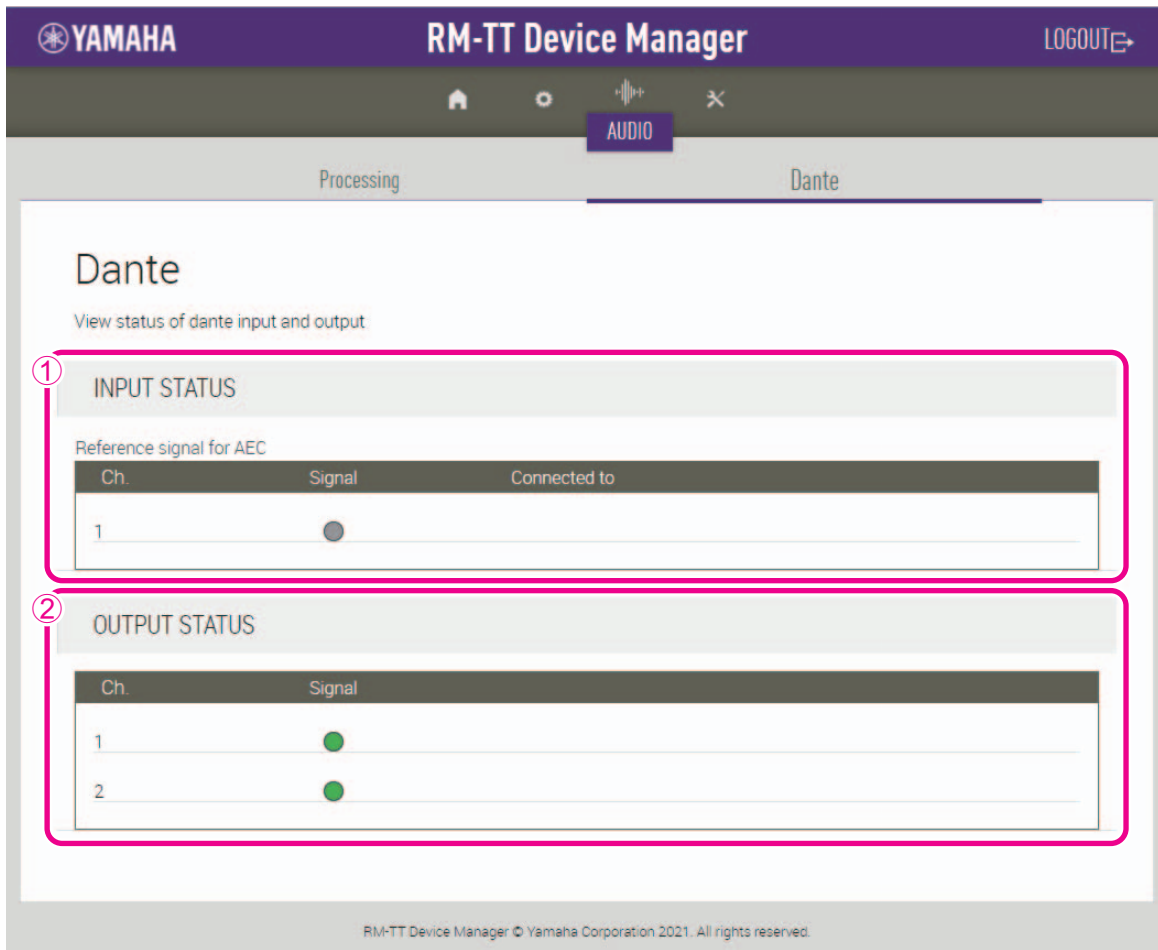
YAMAHA

RM-TT Device Manager

LOGOUT

AUDIO

Processing

Dante

Dante

View status of dante input and output

①

INPUT STATUS

Reference signal for AEC

| Ch. | Signal | Connected to |
|---|---|---|
| 1 | | |

②

OUTPUT STATUS

| Ch. | Signal |
|---|---|
| 1 | |
| 2 | |

RM-TT Device Manager © Yamaha Corporation 2021. All rights reserved.